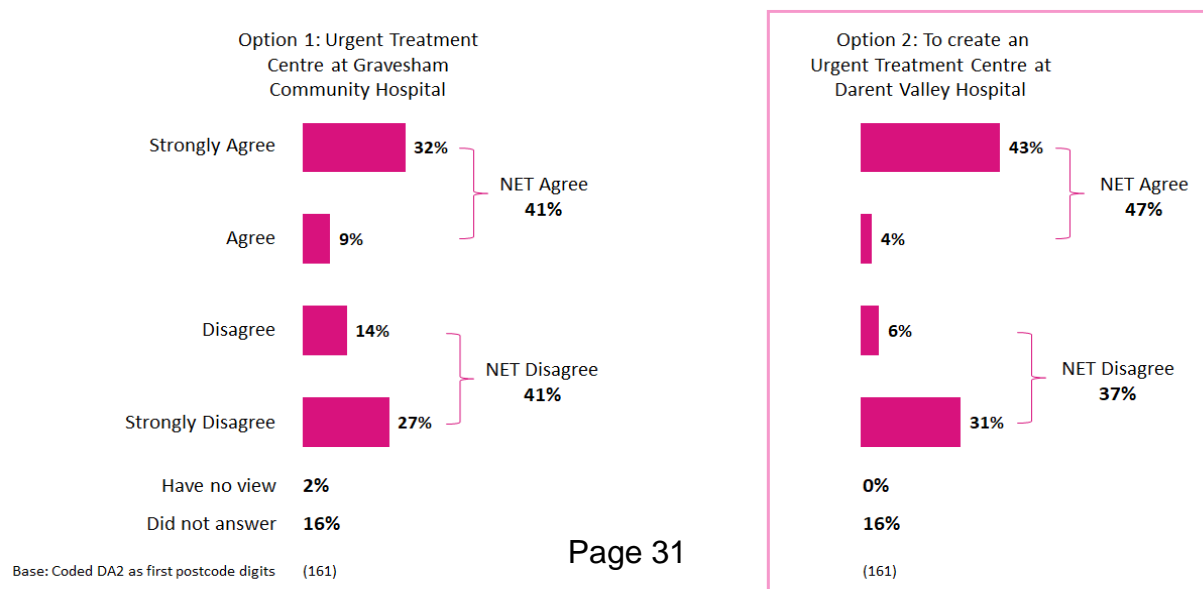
Option 1: Urgent Treatment Centre at Gravesham Community Hospital

Strongly Agree 32%
Agree 9%
NET Agree 41%
Disagree 14%
Strongly Disagree 27%
NET Disagree 41%
Have no view 2%
Did not answer 16%

Option 2: To create an Urgent Treatment Centre at Darent Valley Hospital

43%
4%
NET Agree 47%
6%
31%
NET Disagree 37%
0%
16%

Page 31

Base: Coded DA2 as first postcode digits (161) (161)